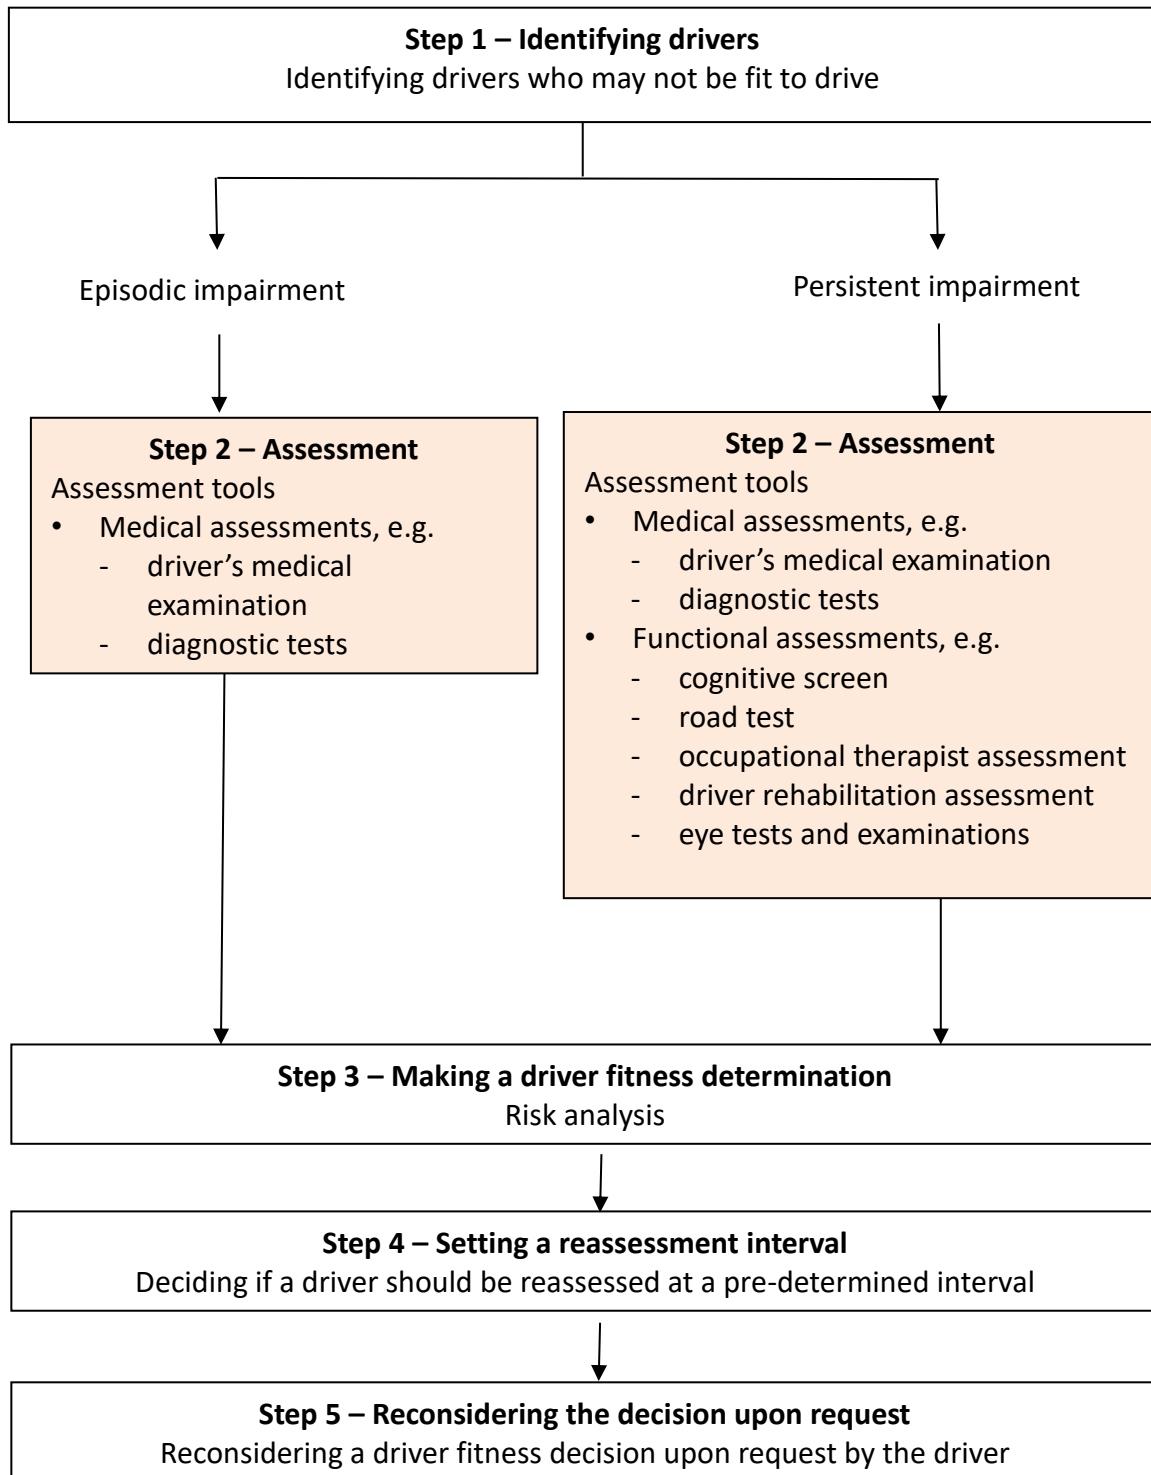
**Step 1 – Identifying drivers**
Identifying drivers who may not be fit to drive

Episodic impairment

Persistent impairment

**Step 2 – Assessment**
Assessment tools
- Medical assessments, e.g.
  - driver's medical examination
  - diagnostic tests

**Step 2 – Assessment**
Assessment tools
- Medical assessments, e.g.
  - driver's medical examination
  - diagnostic tests
- Functional assessments, e.g.
  - cognitive screen
  - road test
  - occupational therapist assessment
  - driver rehabilitation assessment
  - eye tests and examinations

**Step 3 – Making a driver fitness determination**
Risk analysis

**Step 4 – Setting a reassessment interval**
Deciding if a driver should be reassessed at a pre-determined interval

**Step 5 – Reconsidering the decision upon request**
Reconsidering a driver fitness decision upon request by the driver